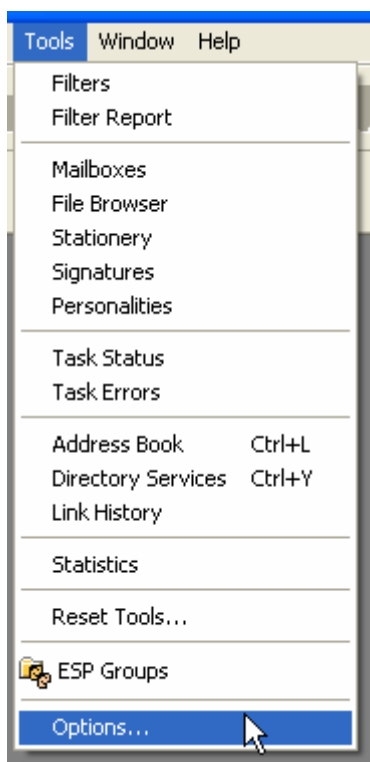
Tools Window Help

Filters
Filter Report

Mailboxes
File Browser
Stationery
Signatures
Personalities

Task Status
Task Errors

Address Book Ctrl+L
Directory Services Ctrl+Y
Link History

Statistics

Reset Tools...

ESP Groups

Options...